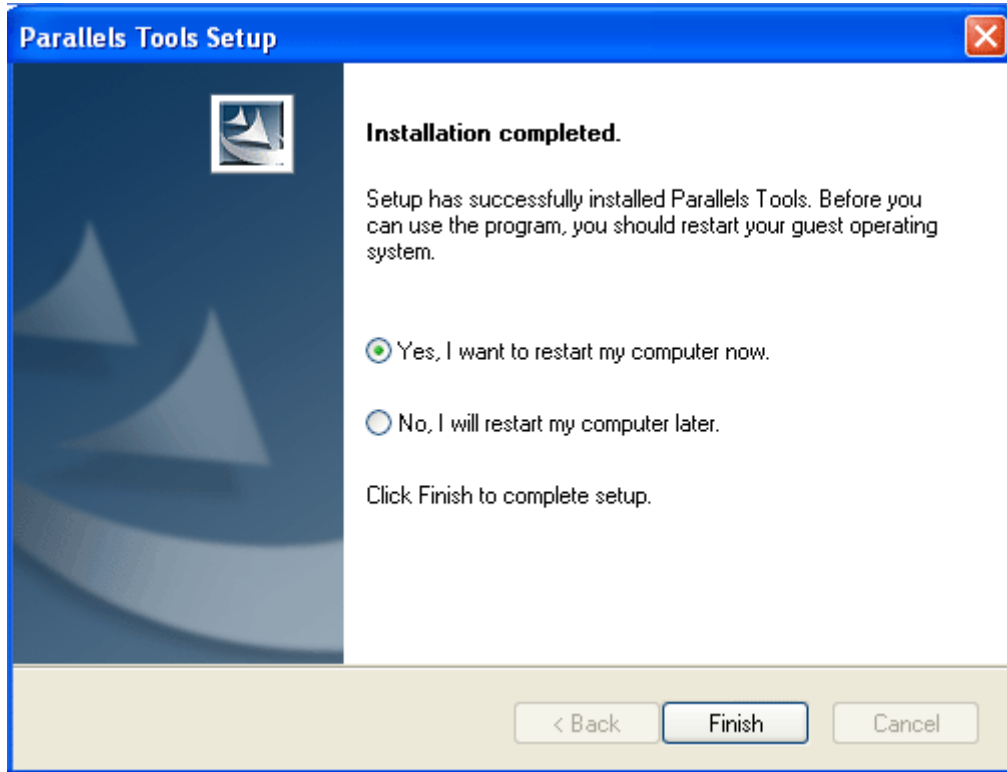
Parallels Tools Setup

Installation completed.

Setup has successfully installed Parallels Tools. Before you can use the program, you should restart your guest operating system.

Yes, I want to restart my computer now.

No, I will restart my computer later.

Click Finish to complete setup.

< Back
Finish
Cancel